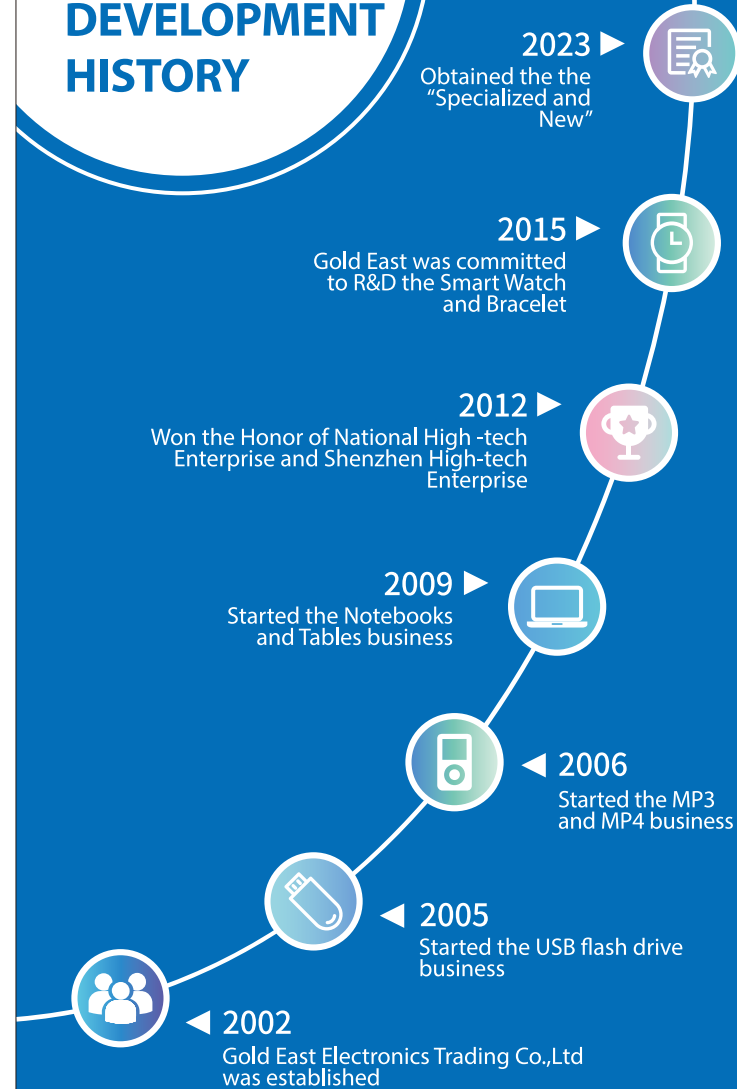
DEVELOPMENT HISTORY

2023 ▶
Obtained the the "Specialized and New"

2015 ▶
Gold East was committed to R&D the Smart Watch and Bracelet

2012 ▶
Won the Honor of National High -tech Enterprise and Shenzhen High-tech Enterprise

2009 ▶
Started the Notebooks and Tables business

◀ 2006
Started the MP3 and MP4 business

◀ 2005
Started the USB flash drive business

◀ 2002
Gold East Electronics Trading Co.,Ltd was established